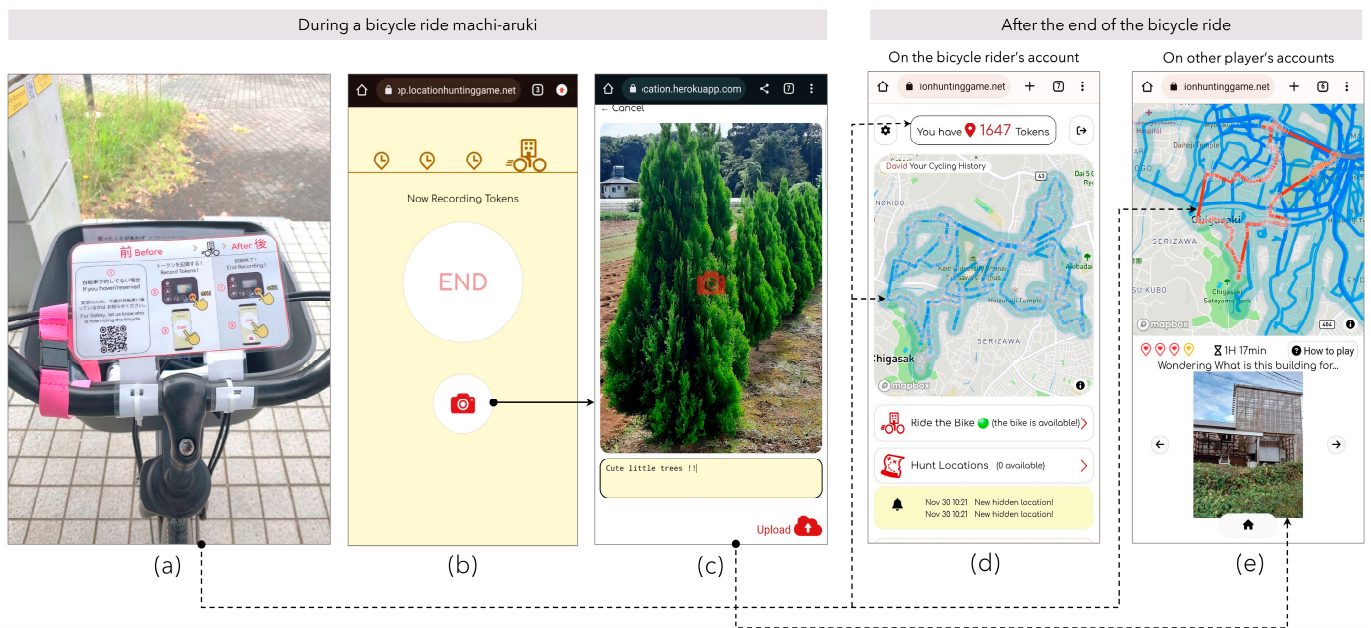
During a bicycle ride machi-aruki

After the end of the bicycle ride

On the bicycle rider's account

On other player's accounts

前 Before

After 後

If you haven't reserved

Record Tokens !

End Recording !

For Safety, let us know who

op.locationhuntinggame.net

Now Recording Tokens

END

ocation.herokuapp.com

← Cancel

Cute little trees !!

Upload

ionhuntinggame.net

You have 1647 Tokens

David Your Cycling History

Dai 5

NOKIDO

Akibadai

Hoizumiji Temple

Chigasak

SERIZAWA

mapbox

Ride the Bike (the bike is available!)

Hunt Locations (0 available)

Nov 30 10:21 New hidden location!

Nov 30 10:21 New hidden location!

ionhuntinggame.net

Hospital

Daihoji Temple

Chigasaki

SERIZAWA

SU KUBO

Chigasaki Satoyama Park

mapbox

1H 17min

How to play

Wondering What is this building for...

(a)

(b)

(c)

(d)

(e)